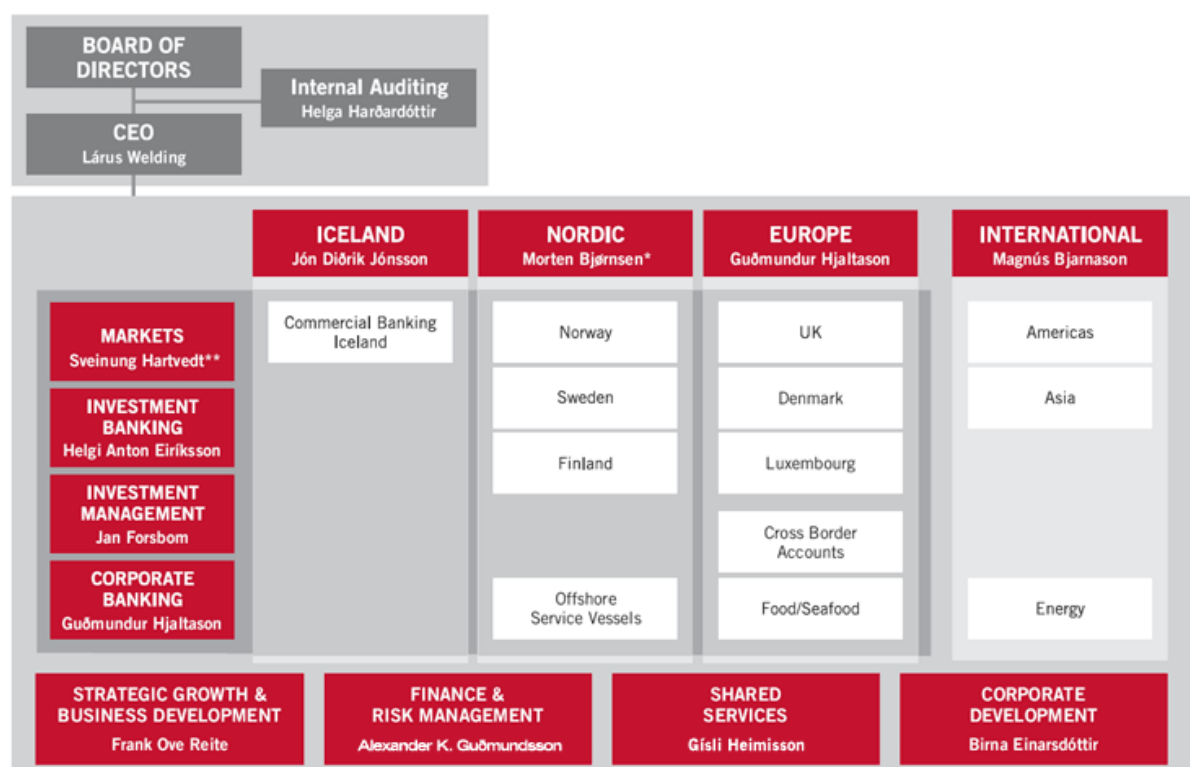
BOARD OF DIRECTORS

Internal Auditing
Helga Harðardóttir

CEO
Lárus Welding

ICELAND
Jón Diðrik Jónsson

NORDIC
Morten Bjørnsen*

EUROPE
Guðmundur Hjaltason

INTERNATIONAL
Magnús Bjarnason

MARKETS
Sveinung Hartvedt**

INVESTMENT BANKING
Helgi Anton Eiríksson

INVESTMENT MANAGEMENT
Jan Forsbom

CORPORATE BANKING
Guðmundur Hjaltason

Commercial Banking Iceland

Norway

Sweden

Finland

Offshore Service Vessels

UK

Denmark

Luxembourg

Cross Border Accounts

Food/Seafood

Americas

Asia

Energy

STRATEGIC GROWTH & BUSINESS DEVELOPMENT
Frank Ove Reite

FINANCE & RISK MANAGEMENT
Alexander K. Guðmundsson

SHARED SERVICES
Gísli Heimisson

CORPORATE DEVELOPMENT
Birna Einarsdóttir